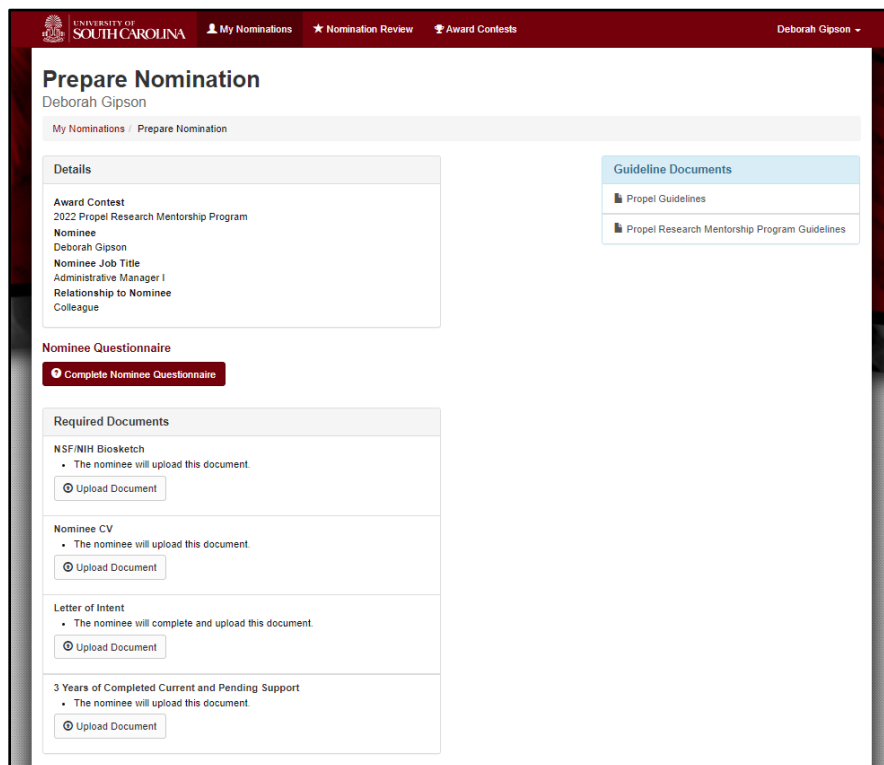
UNIVERSITY OF SOUTH CAROLINA
My Nominations
Nomination Review
Award Contests
Deborah Gipson

Prepare Nomination
Deborah Gipson

My Nominations / Prepare Nomination

Details

Award Contest
2022 Propel Research Mentorship Program
Nominee
Deborah Gipson
Nominee Job Title
Administrative Manager I
Relationship to Nominee
Colleague

Guideline Documents
Propel Guidelines
Propel Research Mentorship Program Guidelines

Nominee Questionnaire
Complete Nominee Questionnaire

Required Documents

NSF/NIH Biosketch
• The nominee will upload this document.
Upload Document

Nominee CV
• The nominee will upload this document.
Upload Document

Letter of Intent
• The nominee will complete and upload this document.
Upload Document

3 Years of Completed Current and Pending Support
• The nominee will upload this document.
Upload Document